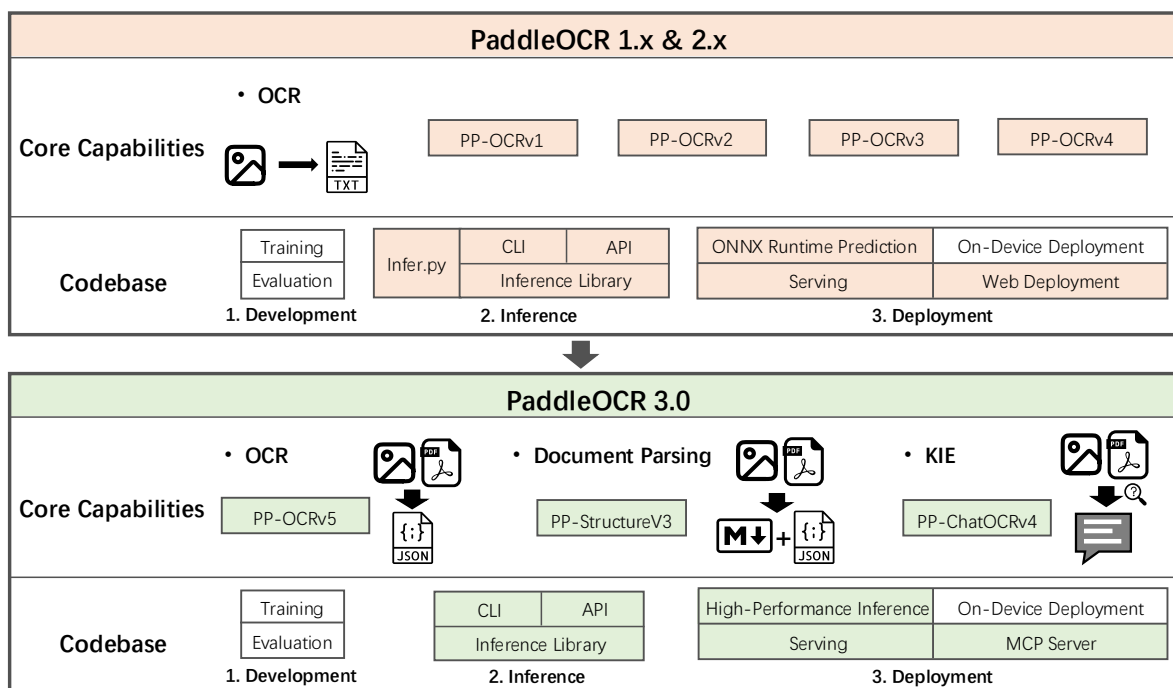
PaddleOCR 1.x & 2.x

• OCR

Core Capabilities

TXT

PP-OCRv1

PP-OCRv2

PP-OCRv3

PP-OCRv4

Codebase

Training

Evaluation

1. Development

Infer.py

CLI

API

Inference Library

2. Inference

ONNX Runtime Prediction

On-Device Deployment

Serving

Web Deployment

3. Deployment

PaddleOCR 3.0

• OCR

PDF

Core Capabilities

PP-OCRv5

{;}

JSON

• Document Parsing

PDF

PP-StructureV3

M↓ + {;} JSON

• KIE

PDF

PP-ChatOCRv4

Codebase

Training

Evaluation

1. Development

CLI

API

Inference Library

2. Inference

High-Performance Inference

On-Device Deployment

Serving

MCP Server

3. Deployment